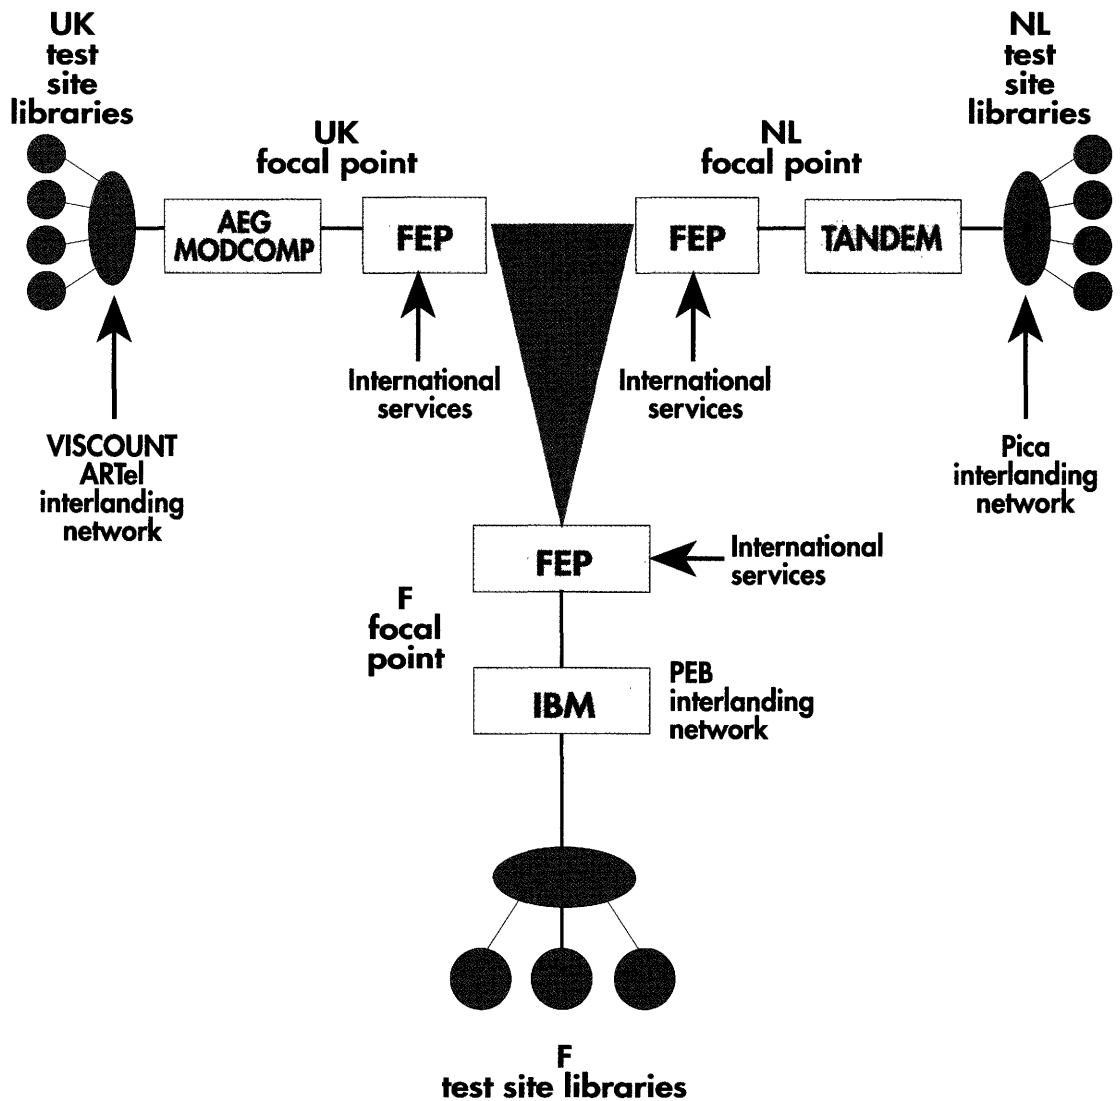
UK
test
site
libraries

UK
focal point

AEG
MODCOMP

FEP

NL
focal point

FEP

TANDEM

NL
test
site
libraries

International
services

International
services

VISCOUNT
ARTel
interlanding
network

Pica
interlanding
network

FEP

International
services

F
focal
point

IBM

PEB
interlanding
network

F
test site libraries